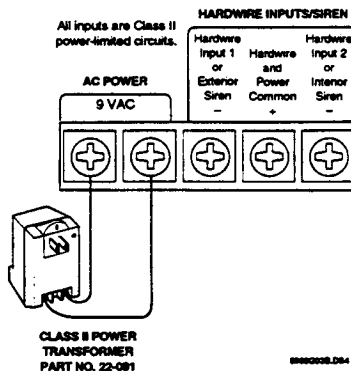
All inputs are Class II power-limited circuits.

HARDWIRE INPUTS/SIREN

AC POWER

9 VAC

Hardwire Input 1 or Exterior Siren
−

Hardwire and Power Common
+

Hardwire Input 2 or Interior Siren
−

CLASS II POWER TRANSFORMER PART NO. 22-091

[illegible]